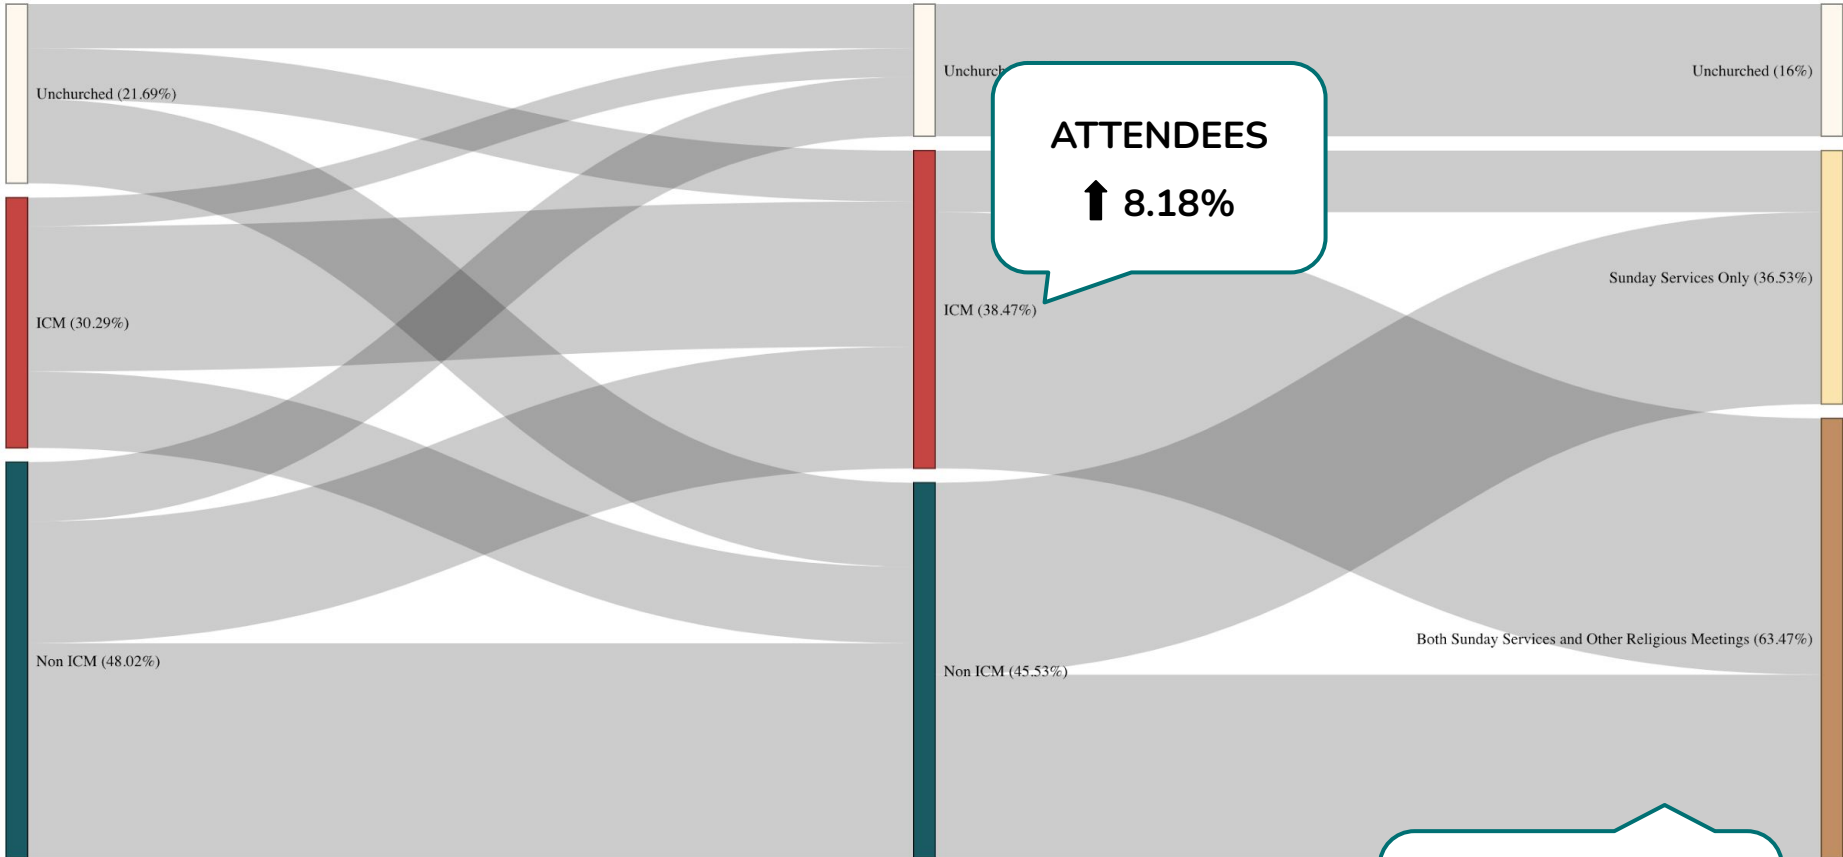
Unchurched (21.69%)

ICM (30.29%)

Non ICM (48.02%)

Unchurch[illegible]

ICM (38.47%)

Non ICM (45.53%)

ATTENDEES

⬆ 8.18%

Unchurched (16%)

Sunday Services Only (36.53%)

Both Sunday Services and Other Religious Meetings (63.47%)